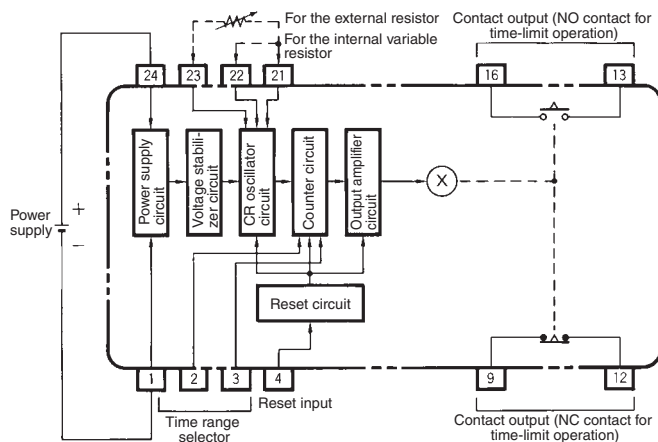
For the external resistor
For the internal variable resistor
Contact output (NO contact for time-limit operation)
24
23
22
21
16
13
Power supply circuit
Voltage stabilizer circuit
CR oscillator circuit
Counter circuit
Output amplifier circuit
X
Power supply
+
−
Reset circuit
1
2
3
4
9
12
Time range selector
Reset input
Contact output (NC contact for time-limit operation)